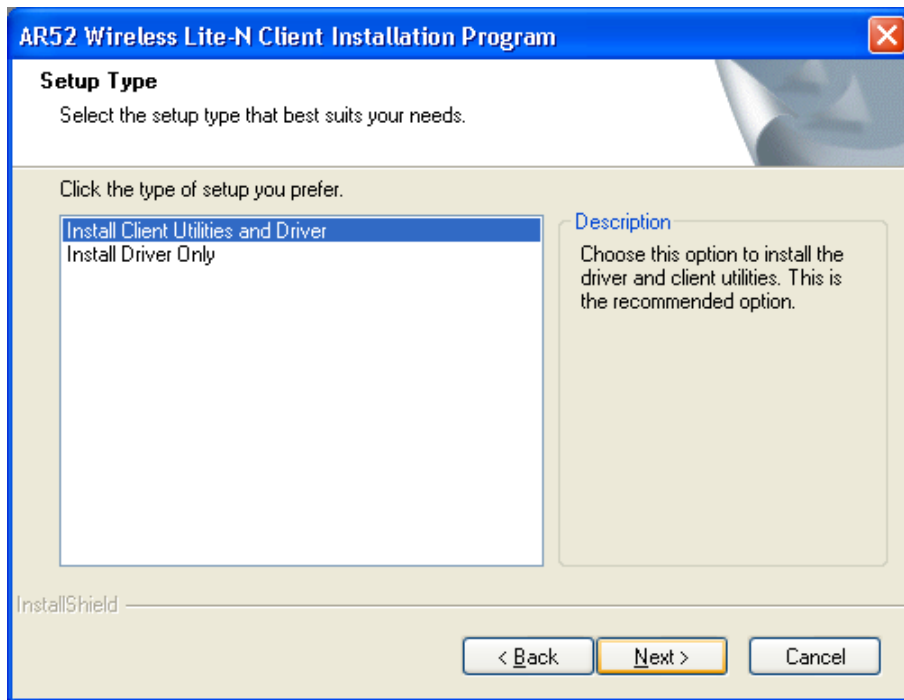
AR52 Wireless Lite-N Client Installation Program

Setup Type

Select the setup type that best suits your needs.

Click the type of setup you prefer.

Install Client Utilities and Driver
Install Driver Only

Description

Choose this option to install the driver and client utilities. This is the recommended option.

InstallShield

< Back
Next >
Cancel